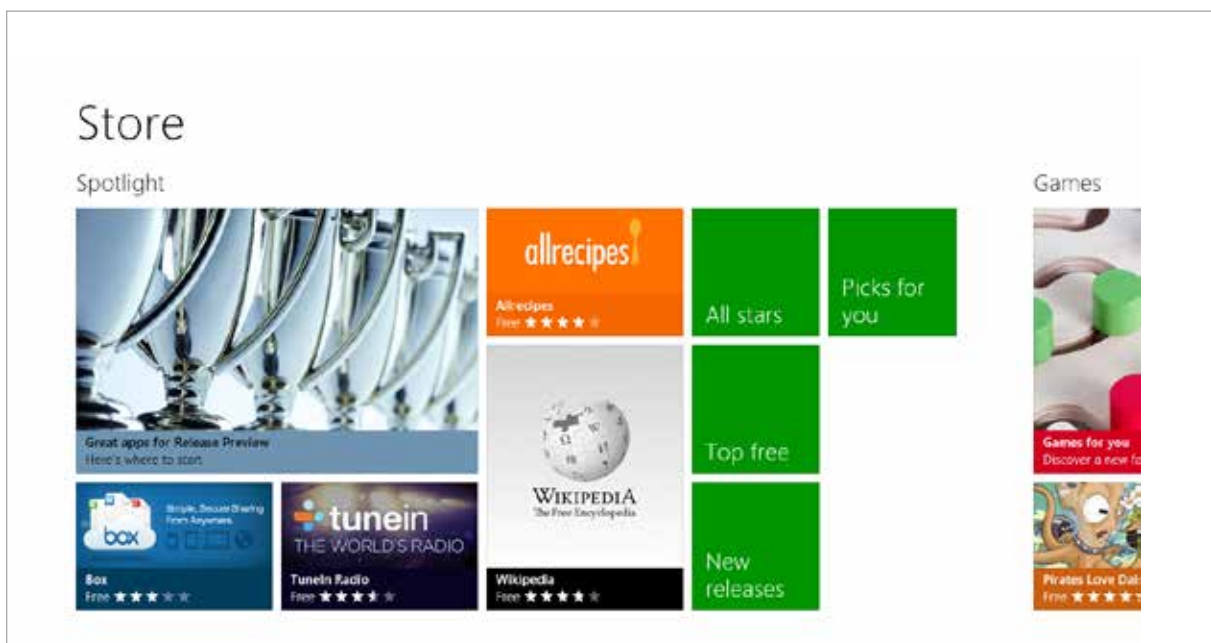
Store

Spotlight

Great apps for Release Preview
Here's where to start

allrecipes
Allrecipes
Free ★★★★★

All stars

Picks for you

WIKIPEDIA
The Free Encyclopedia
Wikipedia
Free ★★★★★

Top free

New releases

box
Simple, Secure Sharing From Anywhere.
Box
Free ★★★★★

tunein
THE WORLD'S RADIO
TuneIn Radio
Free ★★★★★

Games

Games for you
Discover a new f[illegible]

Pirates Love Dai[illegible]
Free ★★★★